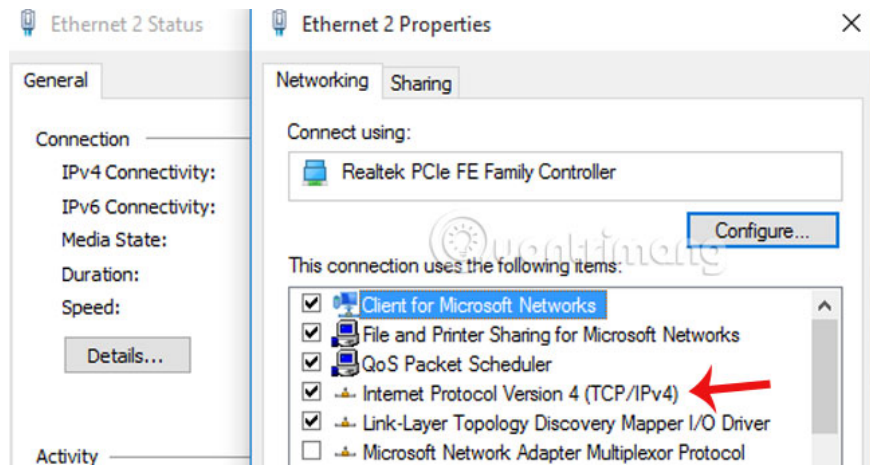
Ethernet 2 Status

General

Connection

IPv4 Connectivity:

IPv6 Connectivity:

Media State:

Duration:

Speed:

Details...

Activity

Ethernet 2 Properties

Networking

Sharing

Connect using:

Realtek PCIe FE Family Controller

Configure...

This connection uses the following items:

Client for Microsoft Networks

File and Printer Sharing for Microsoft Networks

QoS Packet Scheduler

Internet Protocol Version 4 (TCP/IPv4)

Link-Layer Topology Discovery Mapper I/O Driver

Microsoft Network Adapter Multiplexor Protocol

quantrimang